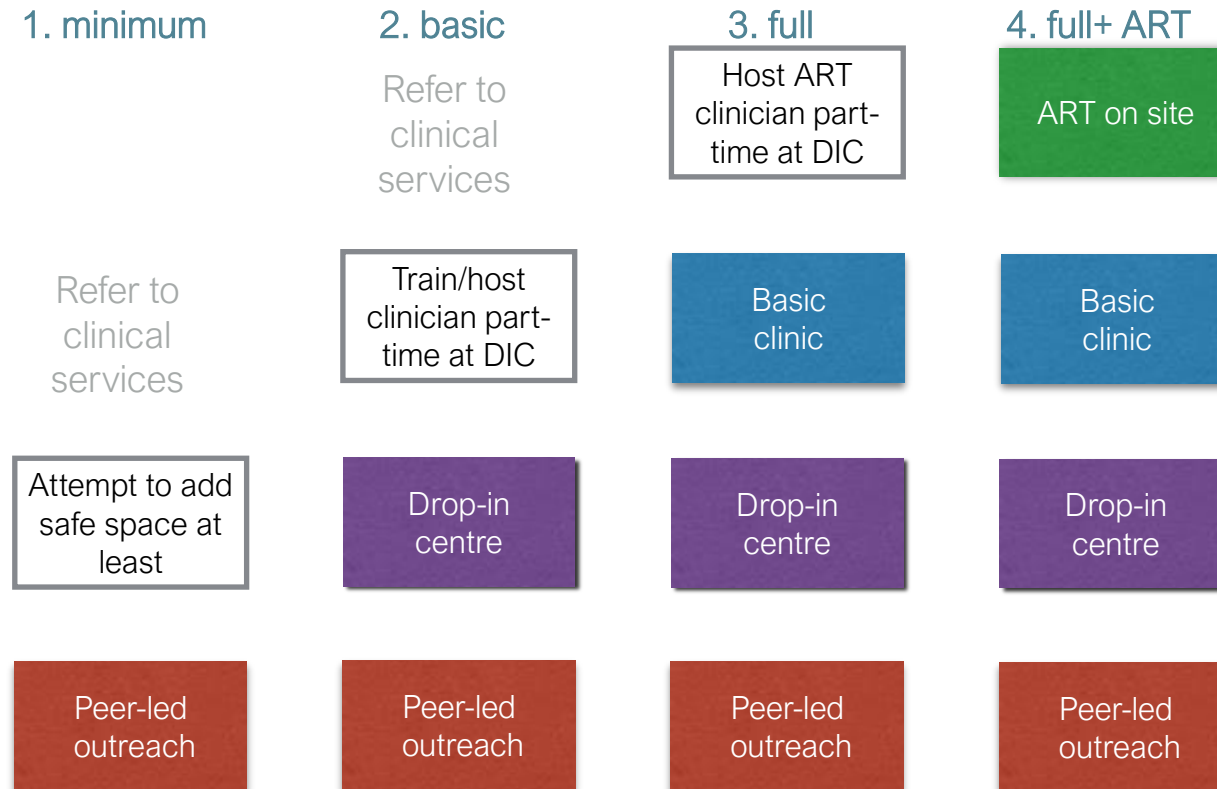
1. minimum

Refer to clinical services

Attempt to add safe space at least

Peer-led outreach

2. basic

Refer to clinical services

Train/host clinician part-time at DIC

Drop-in centre

Peer-led outreach

3. full

Host ART clinician part-time at DIC

Basic clinic

Drop-in centre

Peer-led outreach

4. full+ ART

ART on site

Basic clinic

Drop-in centre

Peer-led outreach